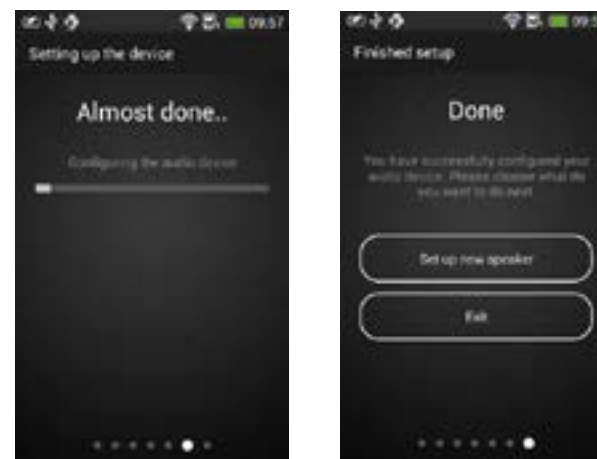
09:57

Setting up the device

Almost done..

Configuring the audio device

09:5

Finished setup

Done

You have successfully configured your audio device. Please choose what do you want to do next

Set up new speaker

Exit